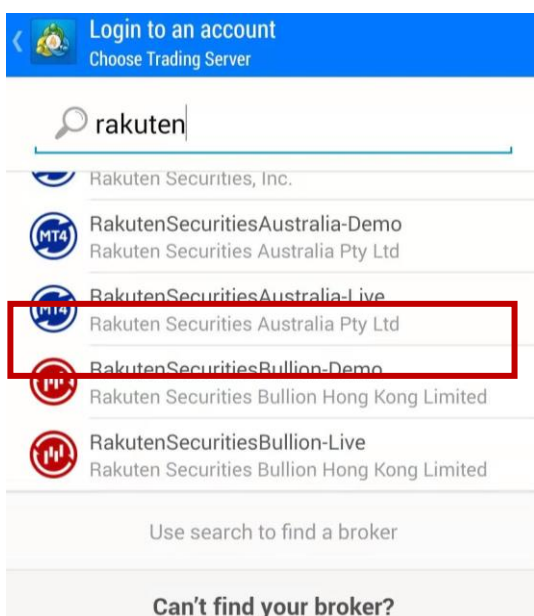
Login to an account
Choose Trading Server

rakuten

Rakuten Securities, Inc.

MT4
RakutenSecuritiesAustralia-Demo
Rakuten Securities Australia Pty Ltd

MT4
RakutenSecuritiesAustralia-Live
Rakuten Securities Australia Pty Ltd

RakutenSecuritiesBullion-Demo
Rakuten Securities Bullion Hong Kong Limited

RakutenSecuritiesBullion-Live
Rakuten Securities Bullion Hong Kong Limited

Use search to find a broker

Can't find your broker?